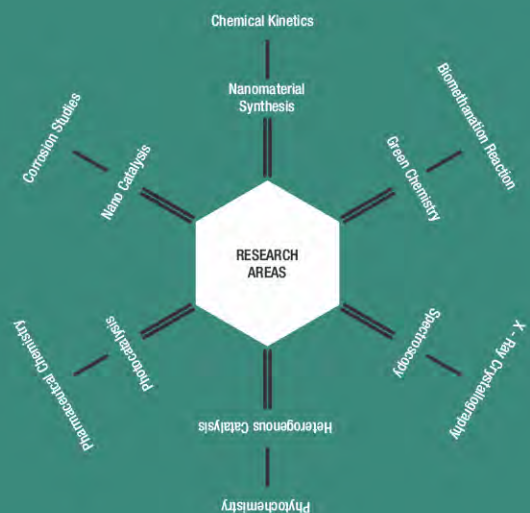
Chemical Kinetics

Nanomaterial Synthesis

Biomethanation Reaction

Green Chemistry

Corrosion Studies

Nano Catalysis

RESEARCH AREAS

Photocatalysis

Pharmaceutical Chemistry

Spectroscopy

X - Ray Crystallography

Heterogenous Catalysis

Phytochemistry